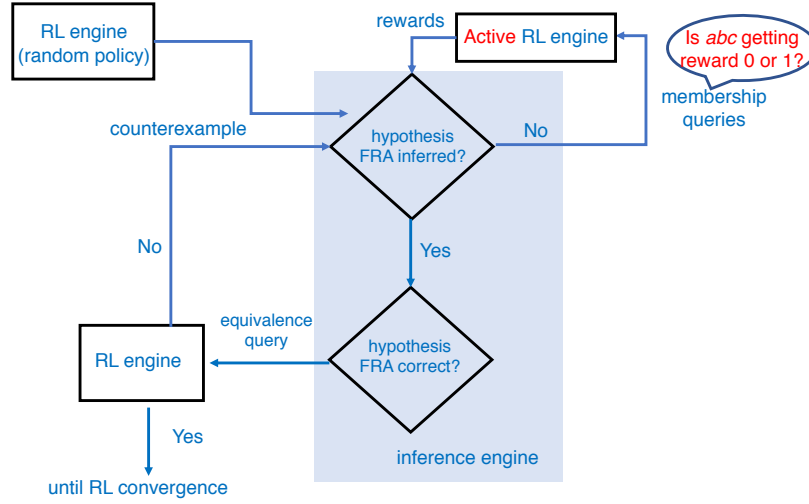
RL engine (random policy)

rewards

Active RL engine

Is *abc* getting reward 0 or 1?

membership queries

counterexample

hypothesis FRA inferred?

No

No

Yes

equivalence query

RL engine

hypothesis FRA correct?

Yes

inference engine

until RL convergence